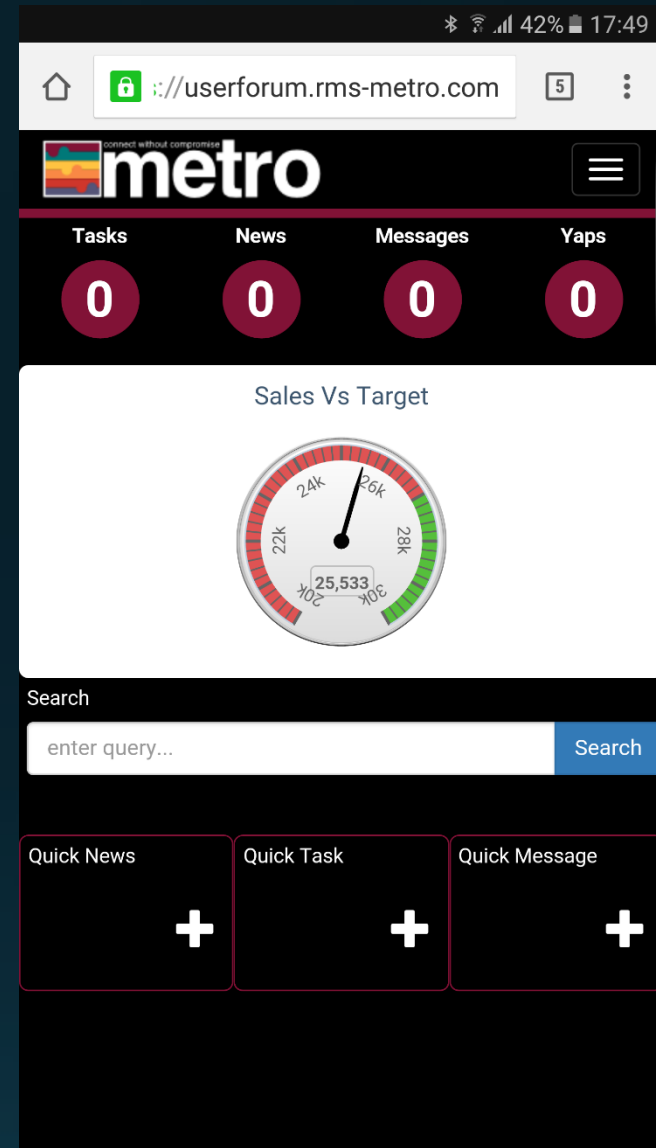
42% 17:49

://userforum.rms-metro.com

5

connect without compromise
metro

Tasks
0

News
0

Messages
0

Yaps
0

Sales Vs Target

20k
22k
24k
26k
28k
30k
25,533

Search

enter query...

Search

Quick News

Quick Task

Quick Message